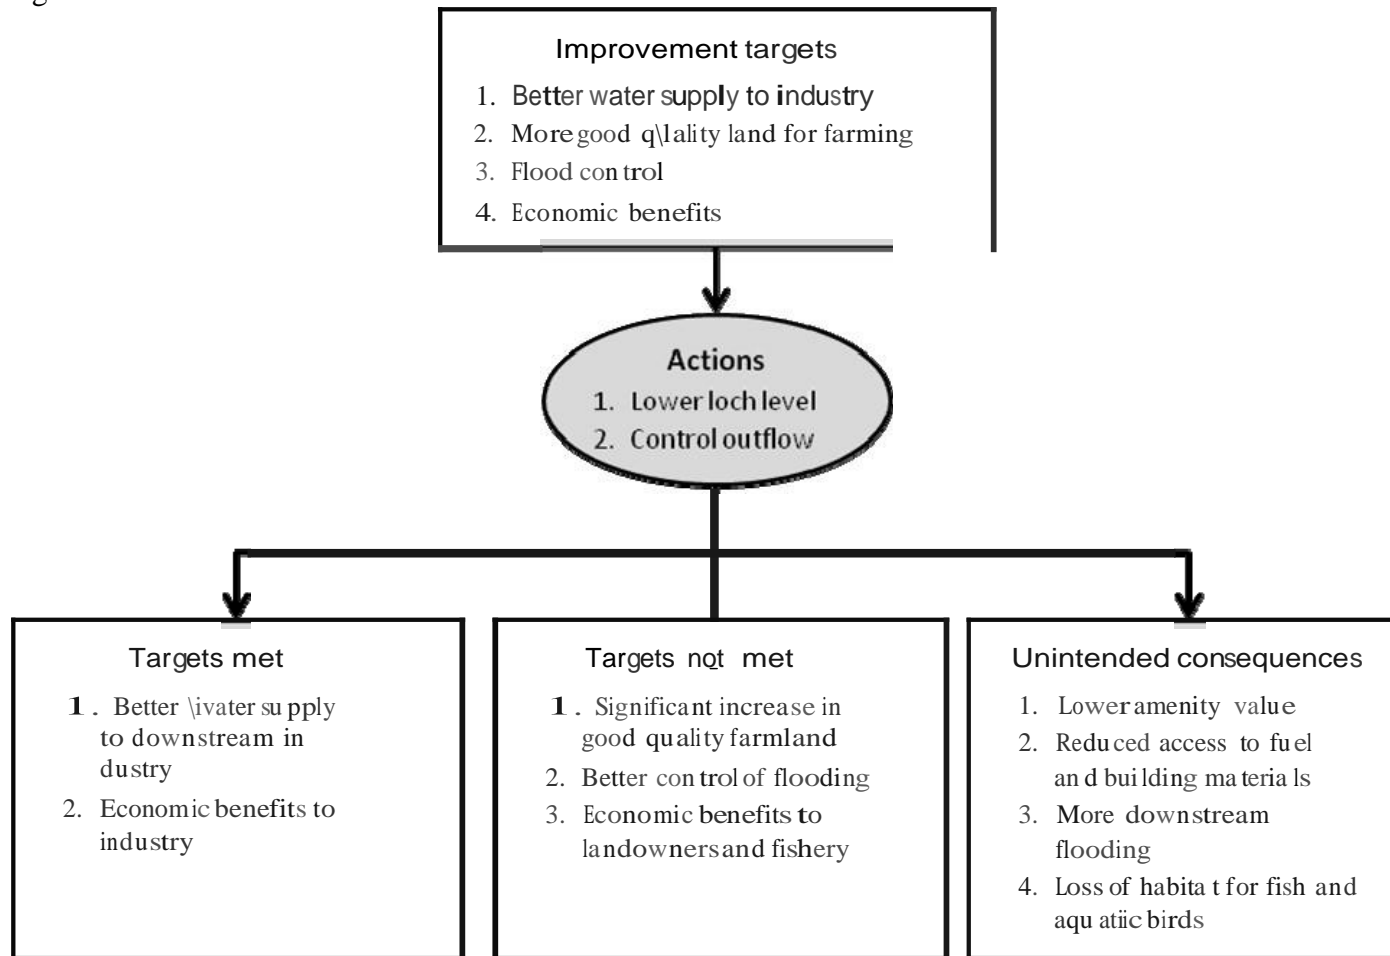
Improvement targets
1. Better water supply to industry
2. More good q\lality land for farming
3. Flood control
4. Economic benefits

Actions
1. Lower loch level
2. Control outflow

Targets met
1. Better \ivater supply to downstream industry
2. Economic benefits to industry

Targets not met
1. Significant increase in good quality farmland
2. Better control of flooding
3. Economic benefits to landowners and fishery

Unintended consequences
1. Lower amenity value
2. Reduced access to fuel and building materials
3. More downstream flooding
4. Loss of habitat for fish and aquatiic birds